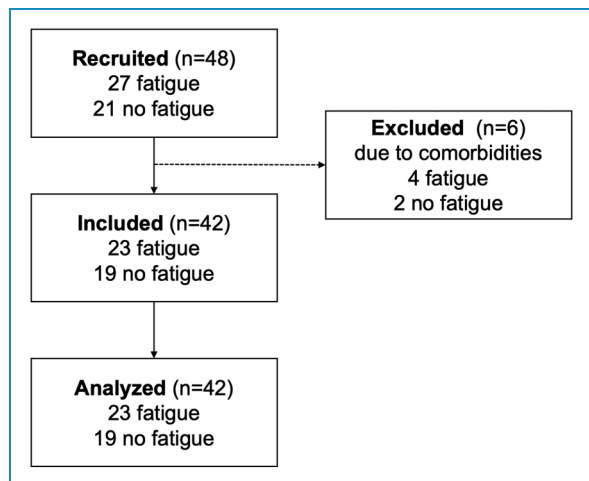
**Recruited** (n=48)
27 fatigue
21 no fatigue

**Excluded** (n=6)
due to comorbidities
4 fatigue
2 no fatigue

**Included** (n=42)
23 fatigue
19 no fatigue

**Analyzed** (n=42)
23 fatigue
19 no fatigue